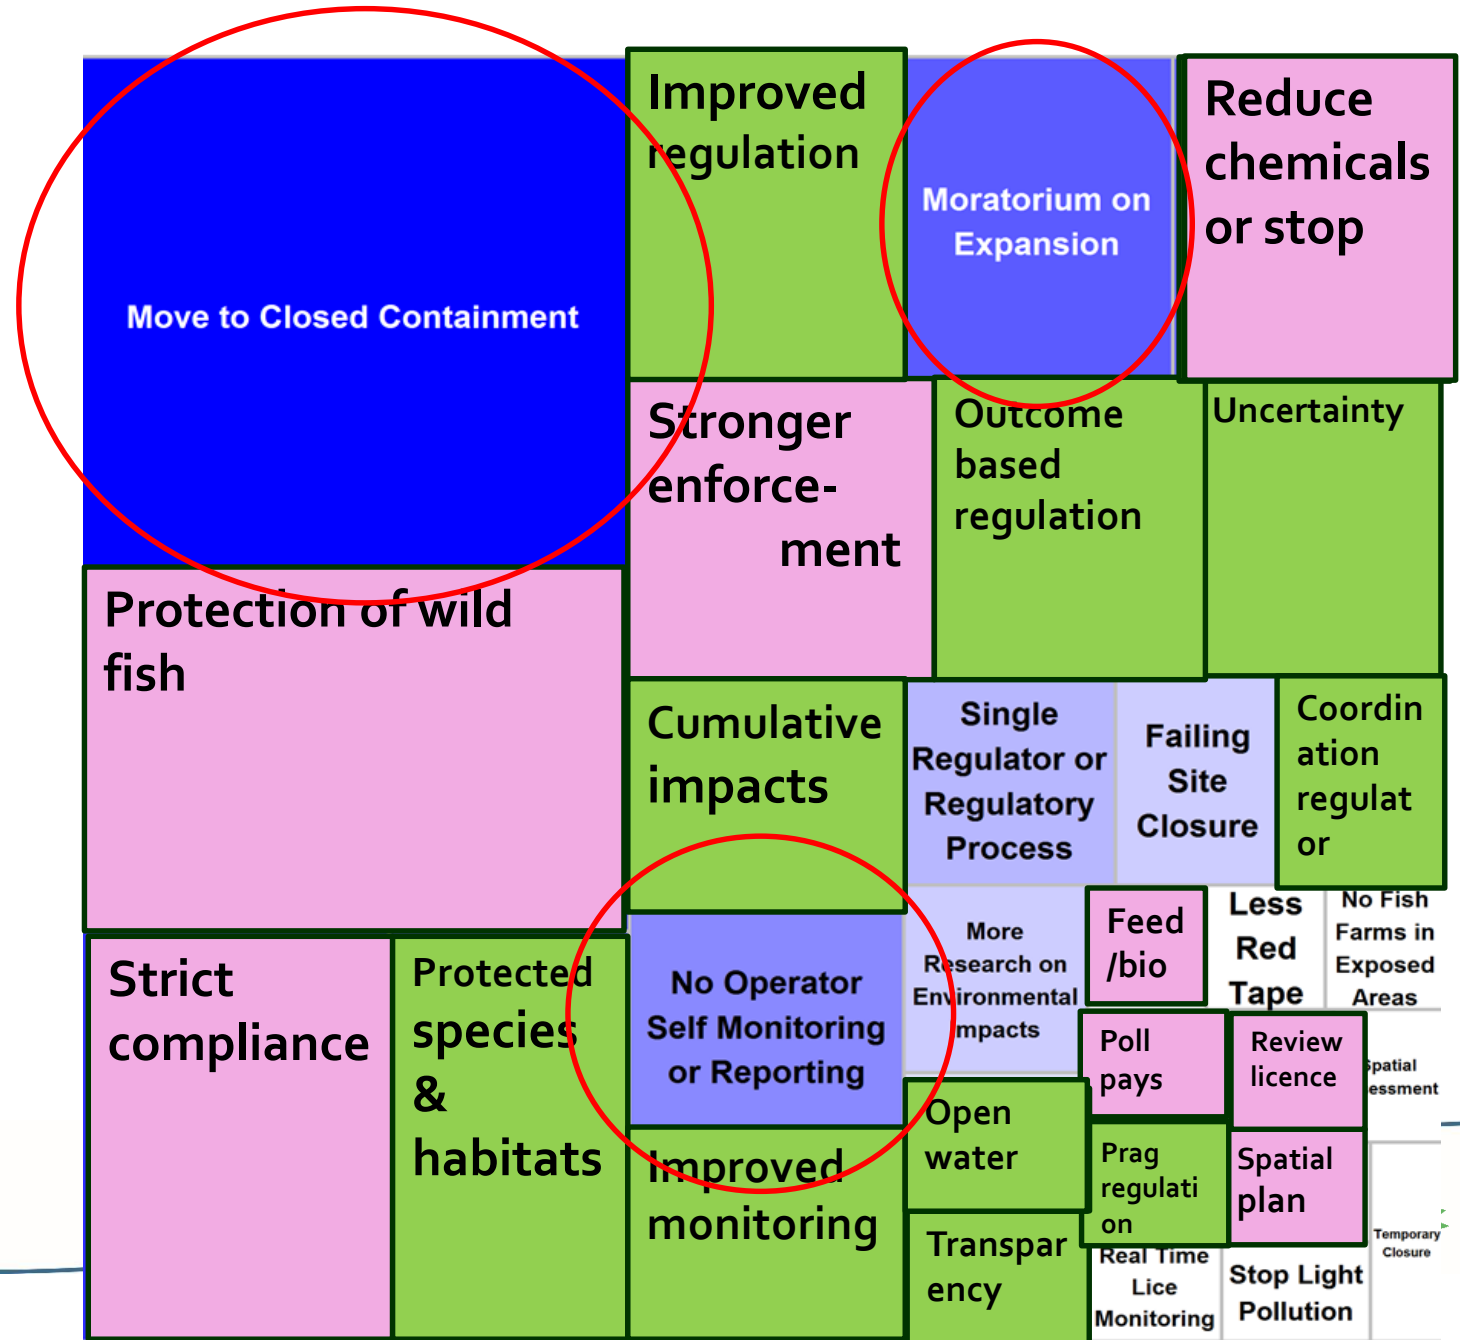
Move to Closed Containment

Improved regulation

Moratorium on Expansion

Reduce chemicals or stop

Stronger enforce-ment

Outcome based regulation

Uncertainty

Protection of wild fish

Cumulative impacts

Single Regulator or Regulatory Process

Failing Site Closure

Coordination regulator

No Operator Self Monitoring or Reporting

More Research on Environmental Impacts

Feed /bio

Less Red Tape

No Fish Farms in Exposed Areas

Strict compliance

Protected species & habitats

Poll pays

Review licence

Spatial essment

Improved monitoring

Open water

Prag regulation

Spatial plan

Transparency

Real Time Lice Monitoring

Stop Light Pollution

Temporary Closure